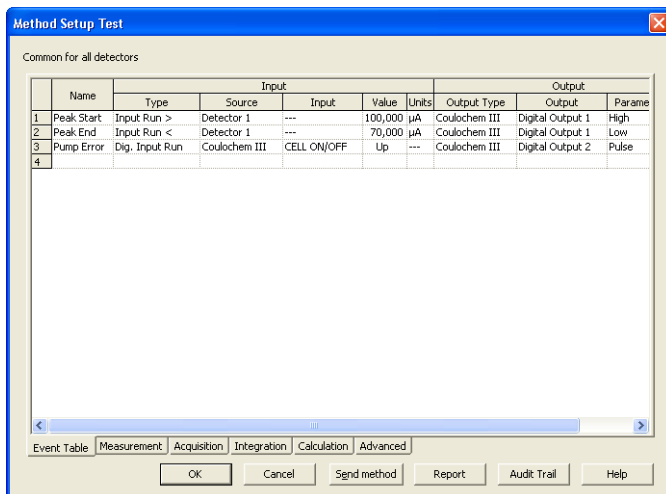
Method Setup Test

Common for all detectors

| | Name | Input | | | | | Output | | |
|---|---|---|---|---|---|---|---|---|---|
| | | Type | Source | Input | Value | Units | Output Type | Output | Parame |
| 1 | Peak Start | Input Run > | Detector 1 | --- | 100,000 | µA | Coulochem III | Digital Output 1 | High |
| 2 | Peak End | Input Run < | Detector 1 | --- | 70,000 | µA | Coulochem III | Digital Output 1 | Low |
| 3 | Pump Error | Dig. Input Run | Coulochem III | CELL ON/OFF | Up | --- | Coulochem III | Digital Output 2 | Pulse |
| 4 | | | | | | | | | |

Event Table | Measurement | Acquisition | Integration | Calculation | Advanced

OK | Cancel | Send method | Report | Audit Trail | Help